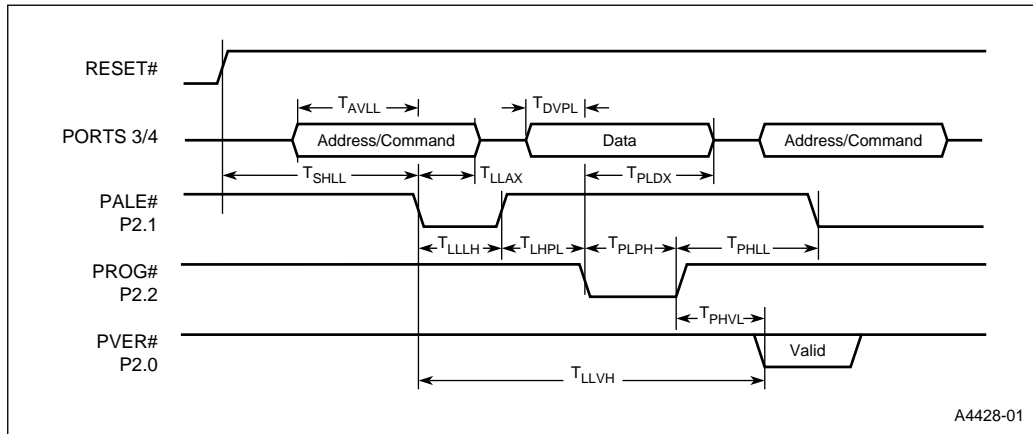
RESET#

$T_{AVLL}$

$T_{DVPL}$

PORTS 3/4

Address/Command

Data

Address/Command

$T_{SHLL}$

$T_{LLAX}$

$T_{PLDX}$

PALE#
P2.1

$T_{LLLH}$

$T_{LHPL}$

$T_{PLPH}$

$T_{PHLL}$

PROG#
P2.2

$T_{PHVL}$

PVER#
P2.0

Valid

$T_{LLVH}$

A4428-01